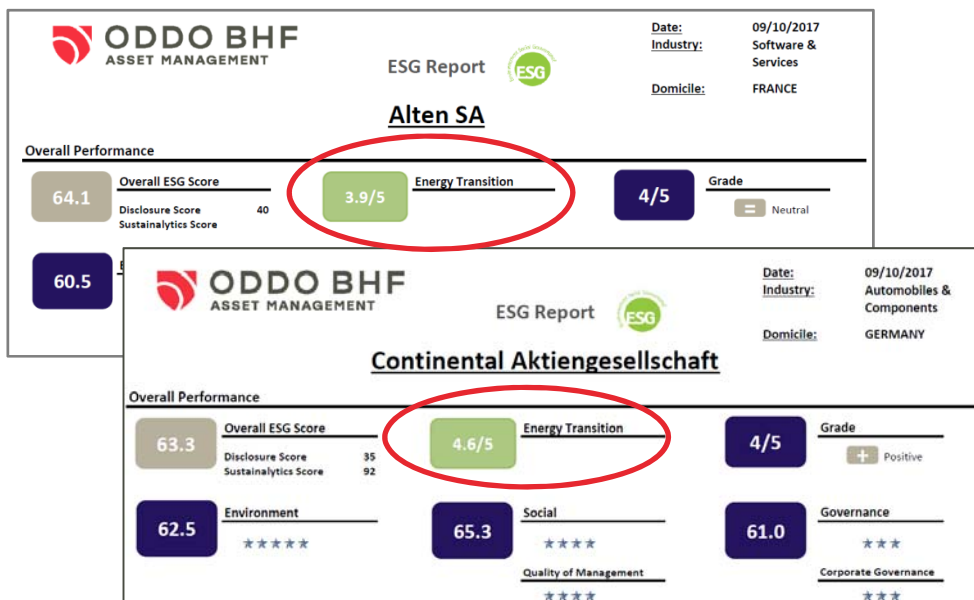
ODDO BHF
ASSET MANAGEMENT

ESG Report

ESG

Date: 09/10/2017
Industry: Software & Services
Domicile: FRANCE

Alten SA

Overall Performance

64.1
Overall ESG Score
Disclosure Score 40
Sustainalytics Score

3.9/5
Energy Transition

4/5
Grade
= Neutral

60.5
E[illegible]

ODDO BHF
ASSET MANAGEMENT

ESG Report

ESG

Date: 09/10/2017
Industry: Automobiles & Components
Domicile: GERMANY

Continental Aktiengesellschaft

Overall Performance

63.3
Overall ESG Score
Disclosure Score 35
Sustainalytics Score 92

4.6/5
Energy Transition

4/5
Grade
+ Positive

62.5
Environment
★★★★★

65.3
Social
★★★★
Quality of Management
★★★★

61.0
Governance
★★★
Corporate Governance
★★★